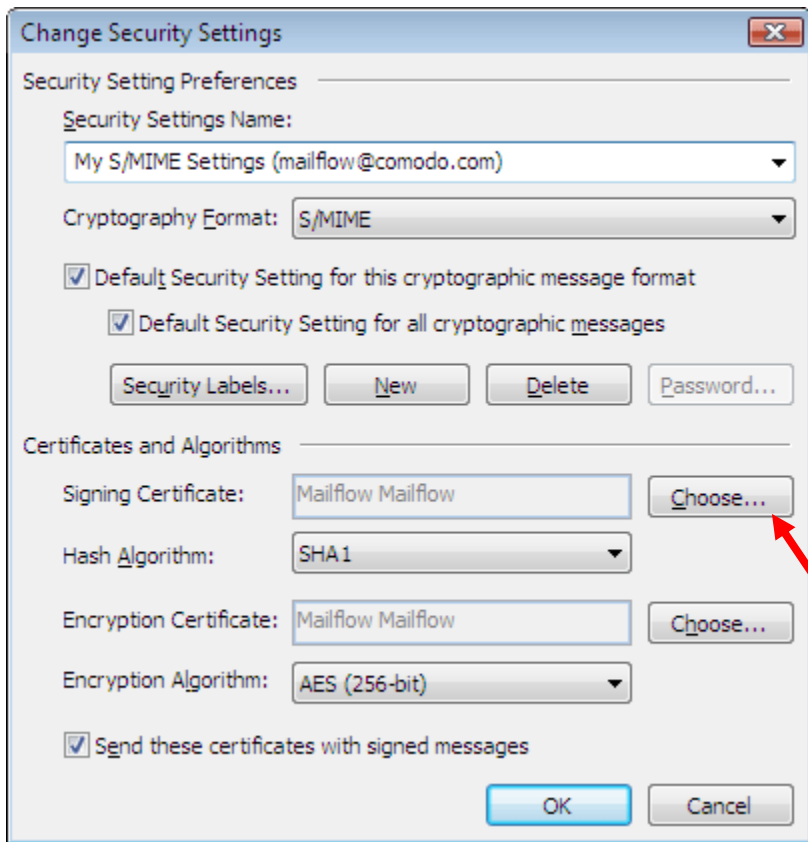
Change Security Settings

Security Setting Preferences

Security Settings Name:

My S/MIME Settings (mailflow@comodo.com)

Cryptography Format: S/MIME

Default Security Setting for this cryptographic message format

Default Security Setting for all cryptographic messages

Security Labels... New Delete Password...

Certificates and Algorithms

Signing Certificate: Mailflow Mailflow Choose...

Hash Algorithm: SHA1

Encryption Certificate: Mailflow Mailflow Choose...

Encryption Algorithm: AES (256-bit)

Send these certificates with signed messages

OK Cancel